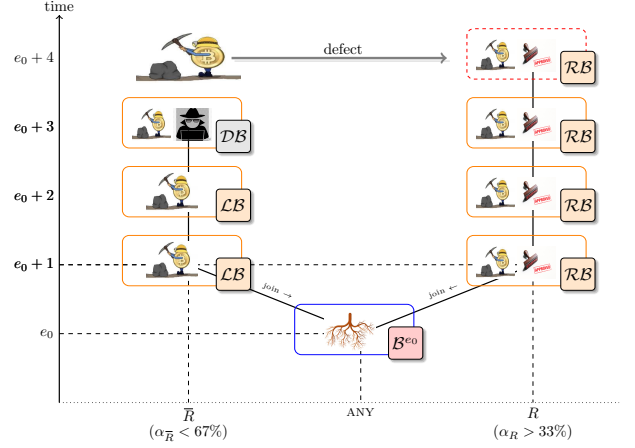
time

$e_0 + 4$

$\boldsymbol{e_0 + 3}$

$\boldsymbol{e_0 + 2}$

$\boldsymbol{e_0 + 1}$

$e_0$

defect

$\mathcal{DB}$

$\mathcal{LB}$

$\mathcal{LB}$

$\mathcal{RB}$

$\mathcal{RB}$

$\mathcal{RB}$

$\mathcal{RB}$

APPROVED

APPROVED

APPROVED

APPROVED

join $\rightarrow$

join $\leftarrow$

$\mathcal{B}^{e_0}$

$\overline{R}$
$(\alpha_{\overline{R}} < 67\%)$

ANY

$R$
$(\alpha_R > 33\%)$